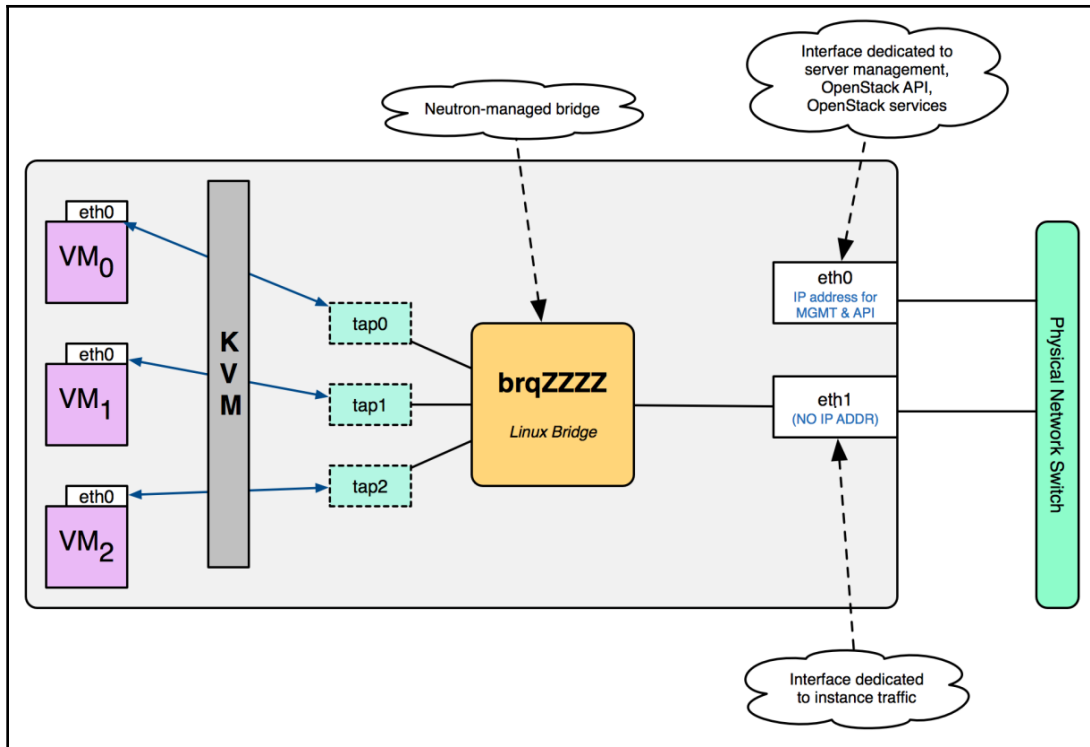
Interface dedicated to server management, OpenStack API, OpenStack services

Neutron-managed bridge

eth0
$VM_0$

eth0
$VM_1$

eth0
$VM_2$

K
V
M

tap0

tap1

tap2

brqZZZZ
Linux Bridge

eth0
IP address for MGMT & API

eth1
(NO IP ADDR)

Physical Network Switch

Interface dedicated to instance traffic